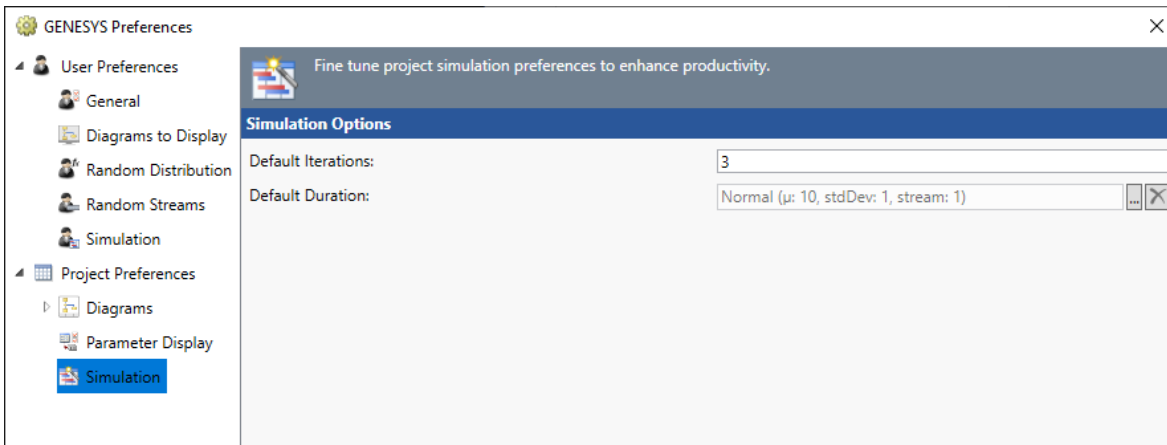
GENESYS Preferences

User Preferences
General
Diagrams to Display
Random Distribution
Random Streams
Simulation
Project Preferences
Diagrams
Parameter Display
Simulation

Fine tune project simulation preferences to enhance productivity.

Simulation Options

Default Iterations: 3

Default Duration: Normal (μ: 10, stdDev: 1, stream: 1) ...